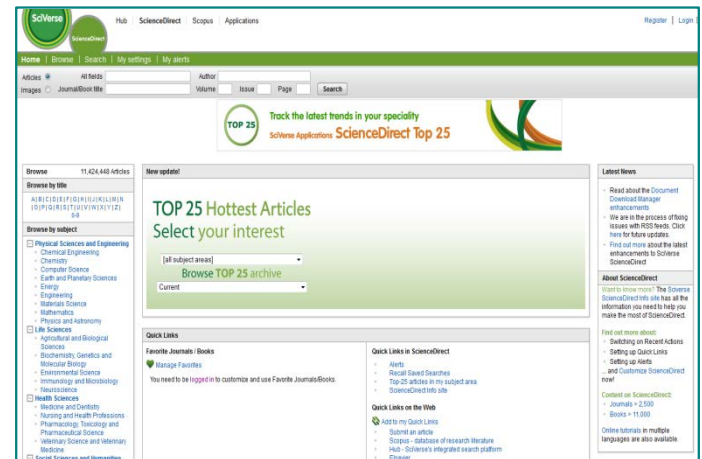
SciVerse ScienceDirect

Hub | ScienceDirect | Scopus | Applications

Register | Login

Home | Browse | Search | My settings | My alerts

Articles All fields Author
Images Journal/Book title Volume Issue Page Search

TOP 25 Track the latest trends in your speciality SciVerse Applications ScienceDirect Top 25

Browse 11,424,448 Articles

Browse by title

A | B | C | D | E | F | G | H | I | J | K | L | M | N | O | P | Q | R | S | T | U | V | W | X | Y | Z | 0-9

Browse by subject

Physical Sciences and Engineering
Chemical Engineering
Chemistry
Computer Science
Earth and Planetary Sciences
Energy
Engineering
Materials Science
Mathematics
Physics and Astronomy

Life Sciences
Agricultural and Biological Sciences
Biochemistry, Genetics and Molecular Biology
Environmental Science
Immunology and Microbiology
Neuroscience

Health Sciences
Medicine and Dentistry
Nursing and Health Professions
Pharmacology, Toxicology and Pharmaceutical Science
Veterinary Science and Veterinary Medicine

Social Sciences and Humanities

New update!

TOP 25 Hottest Articles
Select your interest

[all subject areas]
Browse TOP 25 archive
Current

Quick Links

Favorite Journals / Books
Manage Favorites
You need to be logged in to customize and use Favorite Journals/Books.

Quick Links in ScienceDirect
Alerts
Recall Saved Searches
Top-25 articles in my subject area
ScienceDirect Info site

Quick Links on the Web
Add to my Quick Links
Submit an article
Scopus - database of research literature
Hub - SciVerse's integrated search platform
Elsevier

Latest News

Read about the Document Download Manager enhancements
We are in the process of fixing issues with RSS feeds. Click here for future updates.
Find out more about the latest enhancements to SciVerse ScienceDirect

About ScienceDirect

Want to know more? The Sciverse ScienceDirect Info site has all the information you need to help you make the most of ScienceDirect.

Find out more about:
Switching on Recent Actions
Setting up Quick Links
Setting up Alerts
... and Customize ScienceDirect now!

Content on ScienceDirect:
Journals > 2,500
Books > 11,000

Online tutorials in multiple languages are also available.